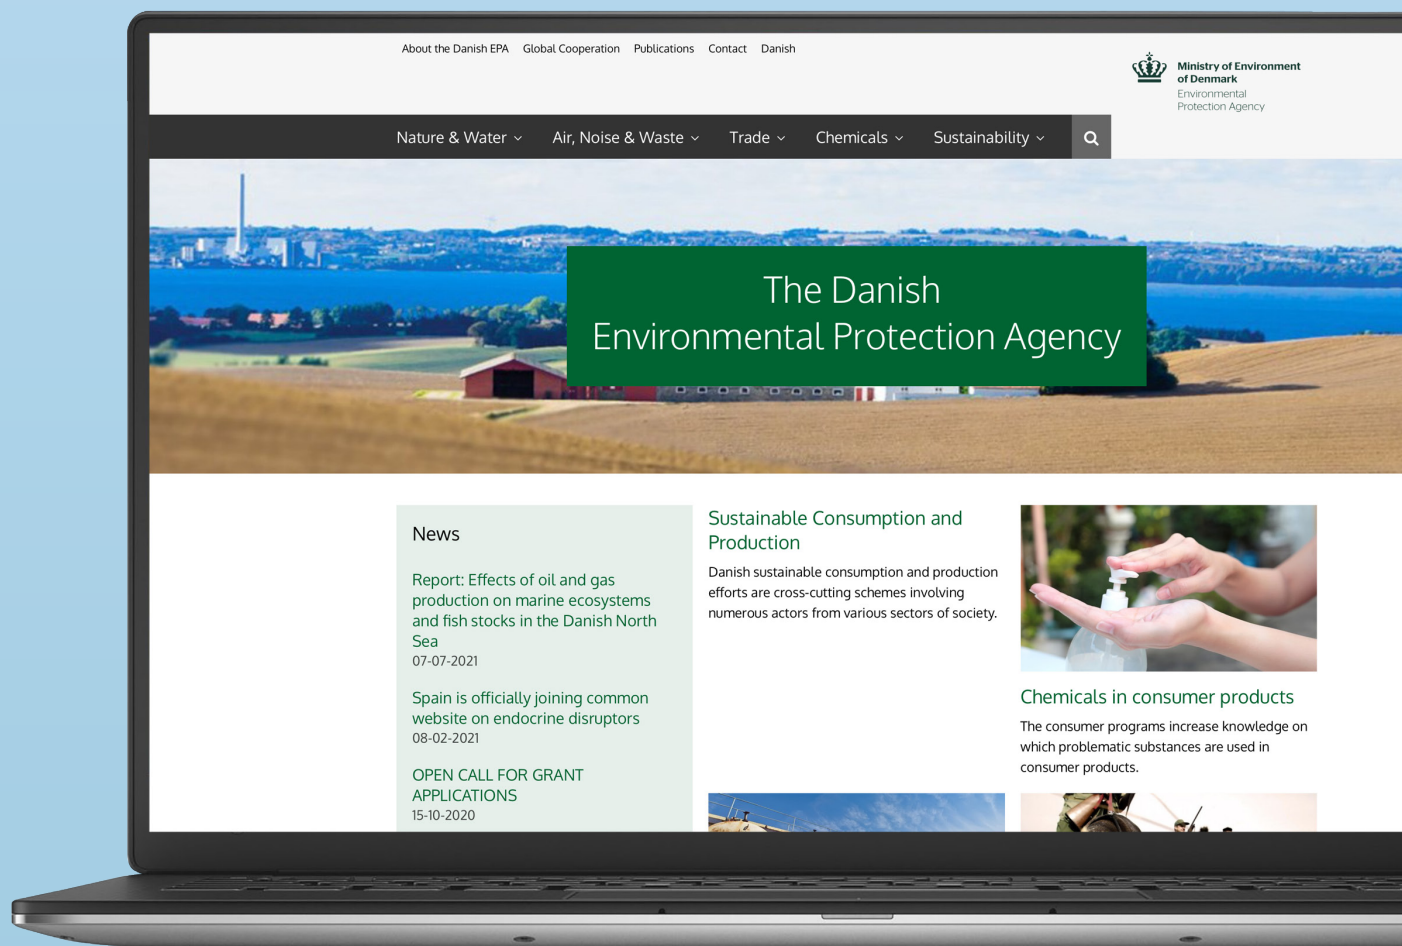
About the Danish EPA Global Cooperation Publications Contact Danish

Ministry of Environment of Denmark
Environmental Protection Agency

Nature & Water Air, Noise & Waste Trade Chemicals Sustainability

The Danish Environmental Protection Agency

News

Report: Effects of oil and gas production on marine ecosystems and fish stocks in the Danish North Sea
07-07-2021

Spain is officially joining common website on endocrine disruptors
08-02-2021

OPEN CALL FOR GRANT APPLICATIONS
15-10-2020

Sustainable Consumption and Production

Danish sustainable consumption and production efforts are cross-cutting schemes involving numerous actors from various sectors of society.

Chemicals in consumer products

The consumer programs increase knowledge on which problematic substances are used in consumer products.